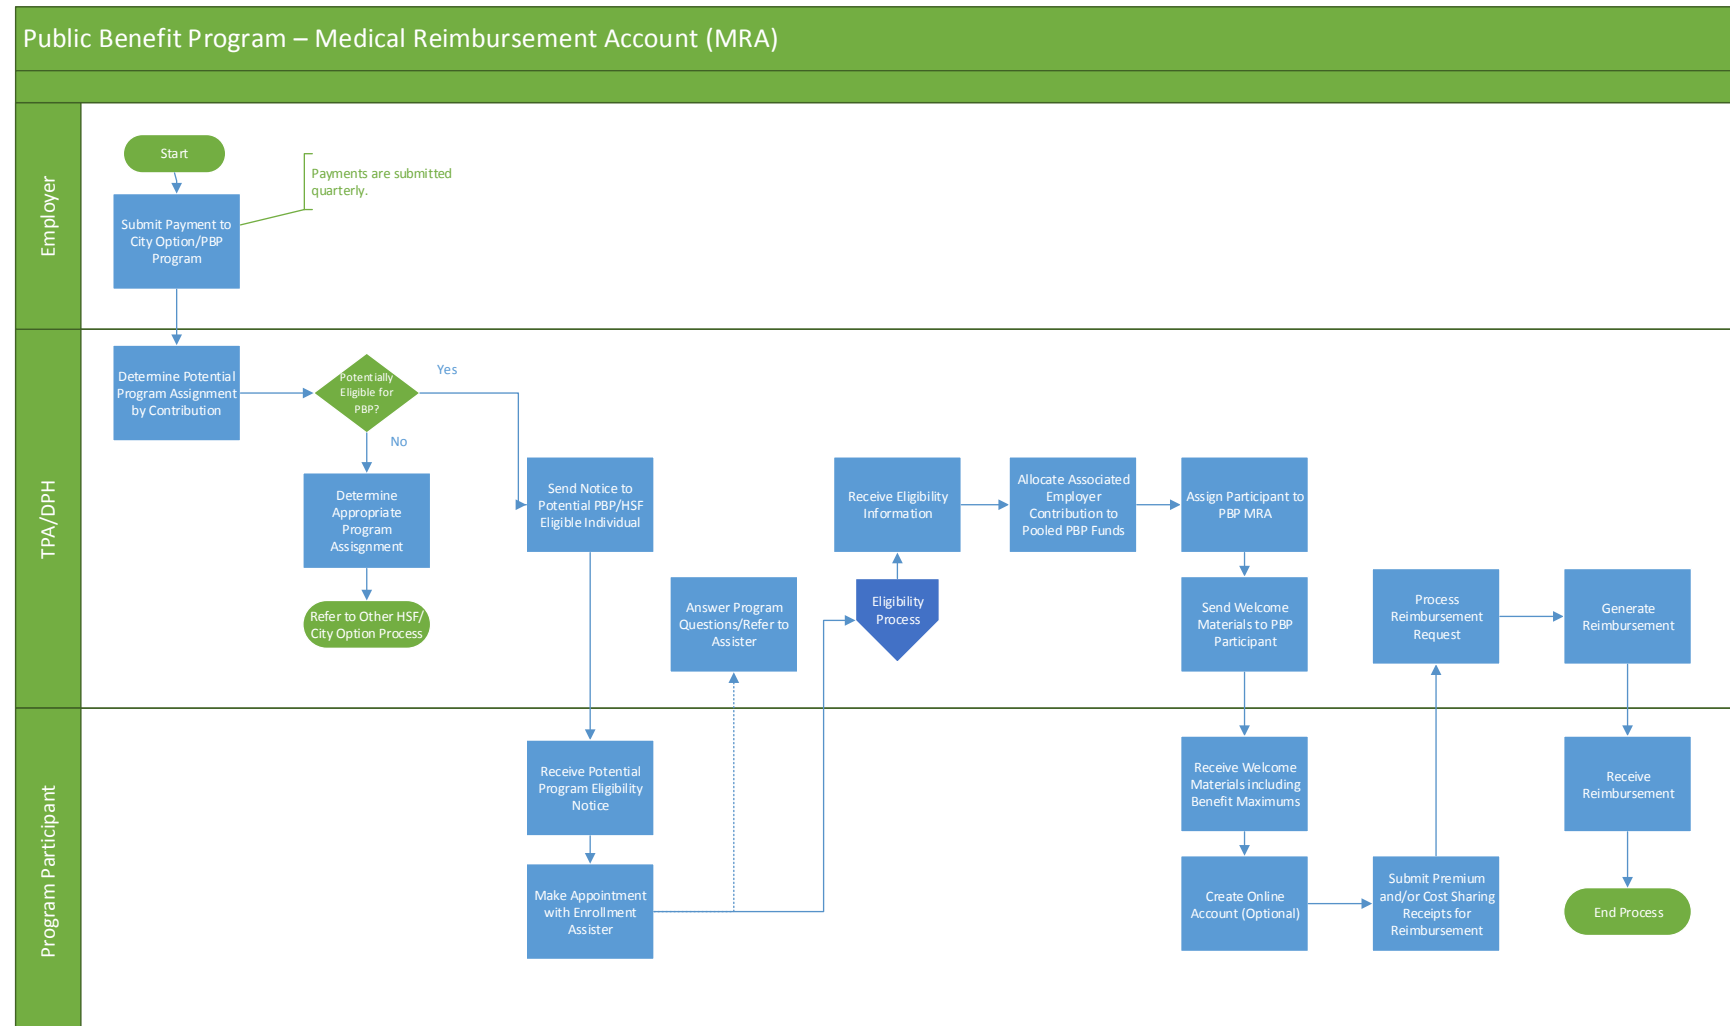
Public Benefit Program – Medical Reimbursement Account (MRA)

Employer

Start

Submit Payment to City Option/PBP Program

Payments are submitted quarterly.

TPA/DPH

Determine Potential Program Assignment by Contribution

Potentially Eligible for PBP?

Yes

No

Determine Appropriate Program Assignment

Refer to Other HSF/ City Option Process

Send Notice to Potential PBP/HSF Eligible Individual

Answer Program Questions/Refer to Assister

Eligibility Process

Receive Eligibility Information

Allocate Associated Employer Contribution to Pooled PBP Funds

Assign Participant to PBP MRA

Send Welcome Materials to PBP Participant

Process Reimbursement Request

Generate Reimbursement

Program Participant

Receive Potential Program Eligibility Notice

Make Appointment with Enrollment Assister

Receive Welcome Materials including Benefit Maximums

Create Online Account (Optional)

Submit Premium and/or Cost Sharing Receipts for Reimbursement

Receive Reimbursement

End Process